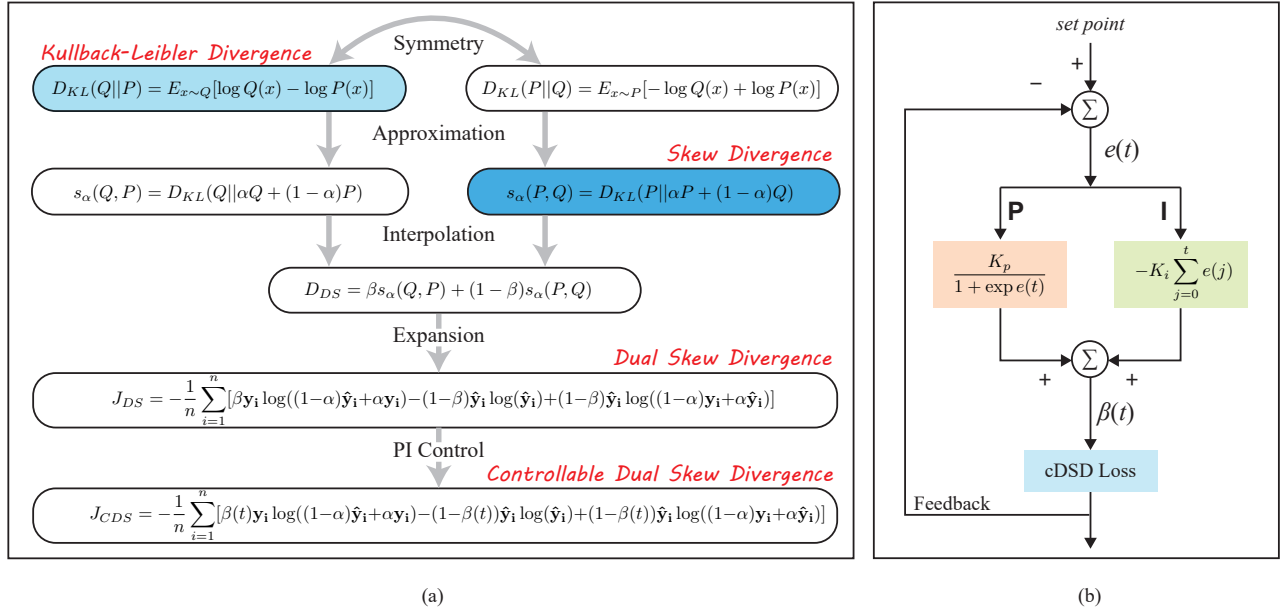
Kullback-Leibler Divergence

Symmetry

$D_{KL}(Q||P) = E_{x\sim Q}[\log Q(x) - \log P(x)]$

$D_{KL}(P||Q) = E_{x\sim P}[-\log Q(x) + \log P(x)]$

Approximation

Skew Divergence

$s_\alpha(Q,P) = D_{KL}(Q||\alpha Q + (1-\alpha)P)$

$s_\alpha(P,Q) = D_{KL}(P||\alpha P + (1-\alpha)Q)$

Interpolation

$D_{DS} = \beta s_\alpha(Q,P) + (1-\beta)s_\alpha(P,Q)$

Expansion

Dual Skew Divergence

$J_{DS} = -\frac{1}{n}\sum_{i=1}^{n}[\beta \mathbf{y_i}\log((1-\alpha)\hat{\mathbf{y}}_\mathbf{i}+\alpha\mathbf{y_i})-(1-\beta)\hat{\mathbf{y}}_\mathbf{i}\log(\hat{\mathbf{y}}_\mathbf{i})+(1-\beta)\hat{\mathbf{y}}_\mathbf{i}\log((1-\alpha)\mathbf{y_i}+\alpha\hat{\mathbf{y}}_\mathbf{i})]$

PI Control

Controllable Dual Skew Divergence

$J_{CDS} = -\frac{1}{n}\sum_{i=1}^{n}[\beta(t)\mathbf{y_i}\log((1-\alpha)\hat{\mathbf{y}}_\mathbf{i}+\alpha\mathbf{y_i})-(1-\beta(t))\hat{\mathbf{y}}_\mathbf{i}\log(\hat{\mathbf{y}}_\mathbf{i})+(1-\beta(t))\hat{\mathbf{y}}_\mathbf{i}\log((1-\alpha)\mathbf{y_i}+\alpha\hat{\mathbf{y}}_\mathbf{i})]$

(a)

set point

+

−

$\Sigma$

$e(t)$

P

I

$\frac{K_p}{1+\exp e(t)}$

$-K_i\sum_{j=0}^{t}e(j)$

$\Sigma$

+

+

$\beta(t)$

cDSD Loss

Feedback

(b)